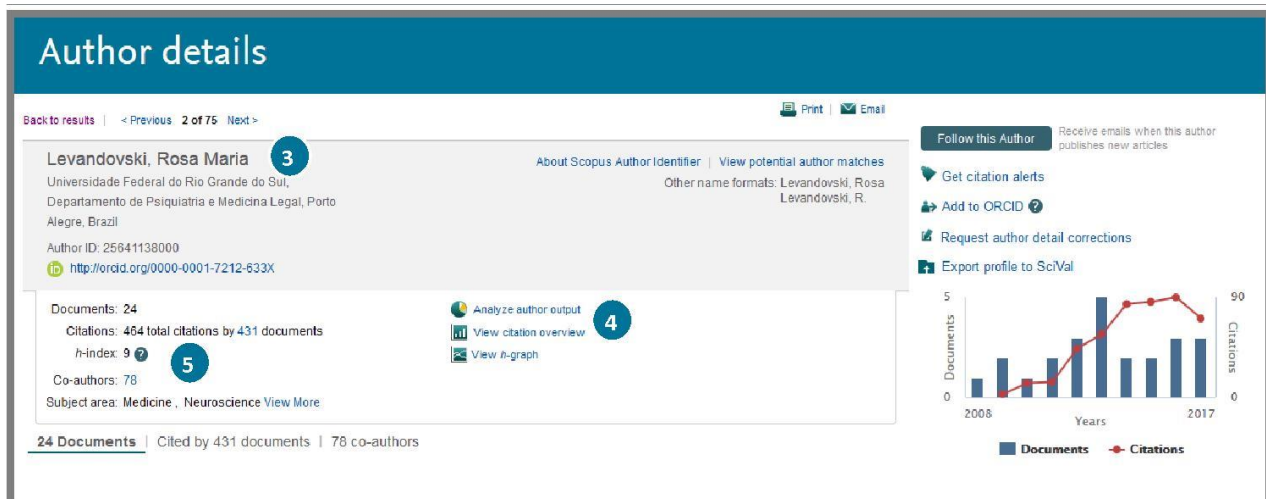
Author details

Back to results | < Previous 2 of 75 Next >

Print | Email

Levandovski, Rosa Maria 3

Universidade Federal do Rio Grande do Sul, Departamento de Psiquiatria e Medicina Legal, Porto Alegre, Brazil

Author ID: 25641138000

http://orcid.org/0000-0001-7212-633X

About Scopus Author Identifier | View potential author matches

Other name formats: Levandovski, Rosa Levandovski, R.

Documents: 24

Citations: 464 total citations by 431 documents

h-index: 9

Co-authors: 78

Subject area: Medicine , Neuroscience View More

5

Analyze author output

View citation overview

View h-graph

4

24 Documents | Cited by 431 documents | 78 co-authors

Follow this Author

Receive emails when this author publishes new articles

Get citation alerts

Add to ORCID

Request author detail corrections

Export profile to SciVal

5

0

Documents

90

0

Citations

2008

Years

2017

Documents

Citations